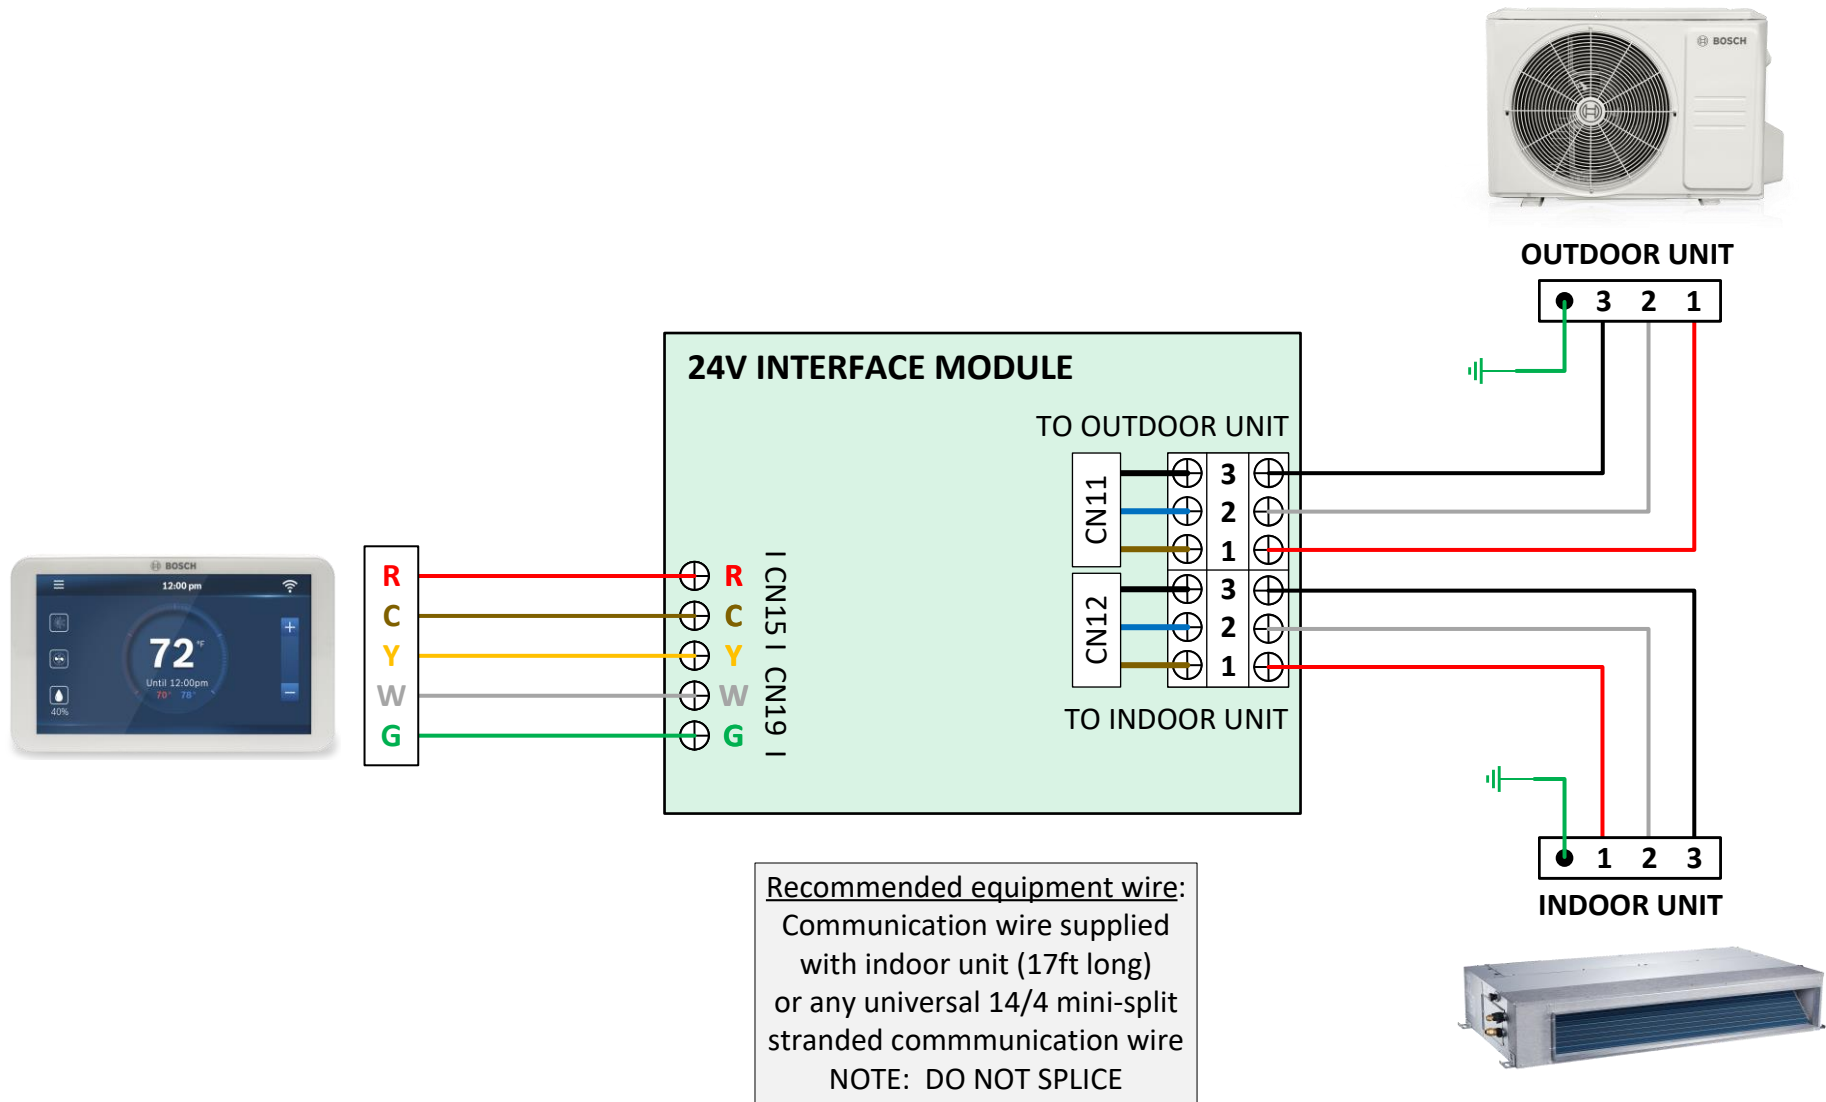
BOSCH

OUTDOOR UNIT

3 2 1

24V INTERFACE MODULE

TO OUTDOOR UNIT

CN11

3
2
1

CN12

3
2
1

TO INDOOR UNIT

BOSCH
12:00 pm
72 °F
Until 12:00pm
70° 78°
40%

R
C
Y
W
G

R
C
Y
W
G

I CN15 I CN19 I

1 2 3

INDOOR UNIT

Recommended equipment wire:
Communication wire supplied with indoor unit (17ft long) or any universal 14/4 mini-split stranded commmunication wire
NOTE: DO NOT SPLICE